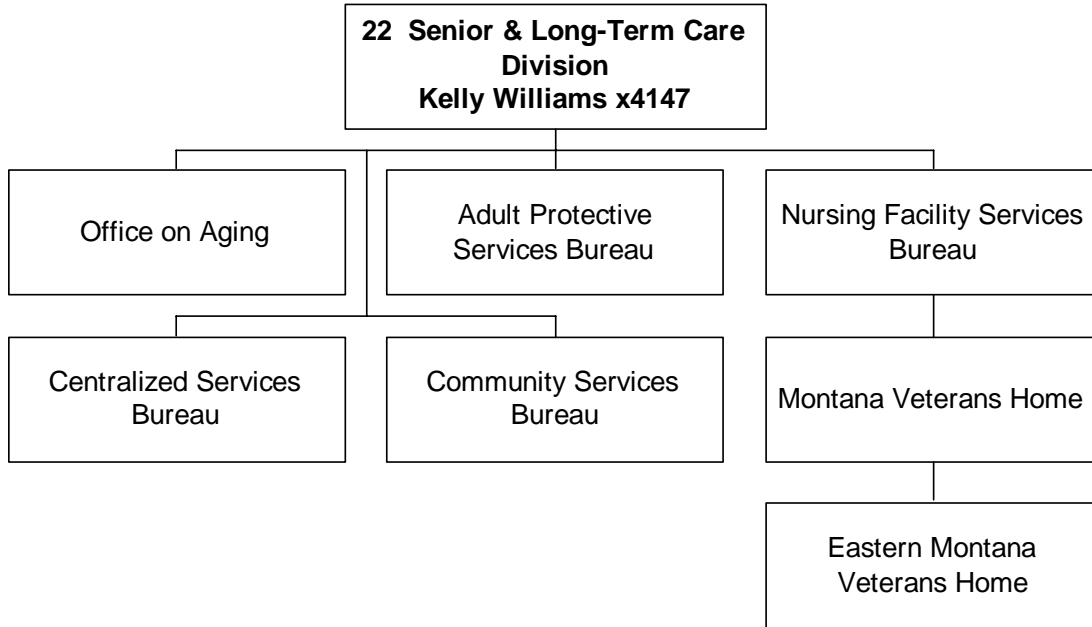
22 Senior & Long-Term Care Division
Kelly Williams x4147

Office on Aging

Adult Protective Services Bureau

Nursing Facility Services Bureau

Centralized Services Bureau

Community Services Bureau

Montana Veterans Home

Eastern Montana Veterans Home